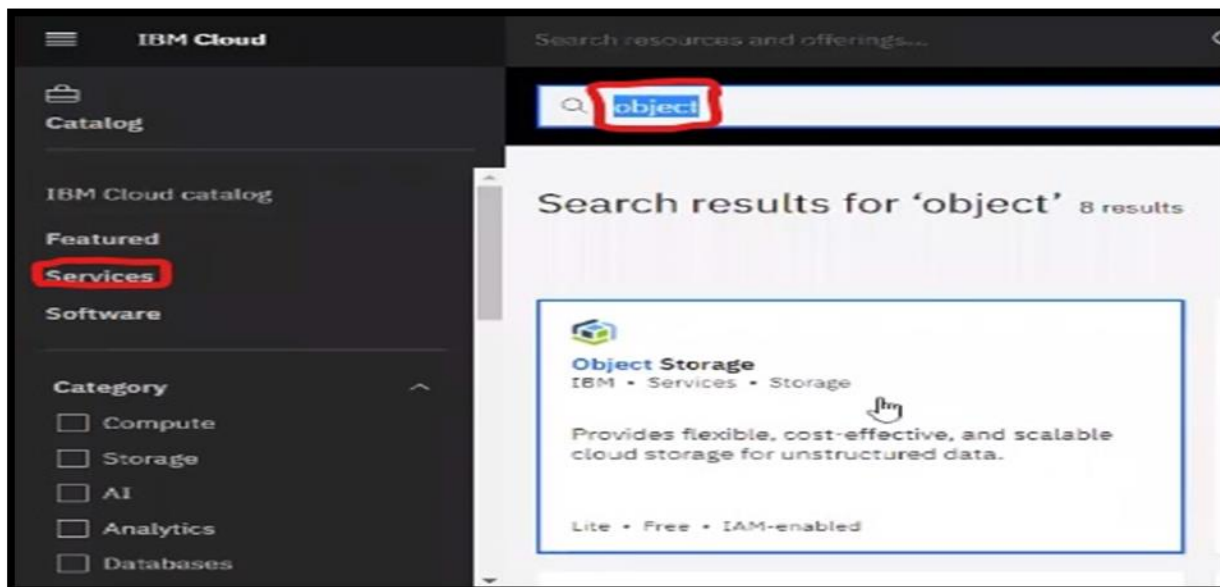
IBM Cloud

Search resources and offerings...

Catalog

object

IBM Cloud catalog

Featured

Services

Software

Category

Compute

Storage

AI

Analytics

Databases

Search results for 'object' 8 results

Object Storage

IBM • Services • Storage

Provides flexible, cost-effective, and scalable cloud storage for unstructured data.

Lite • Free • IAM-enabled